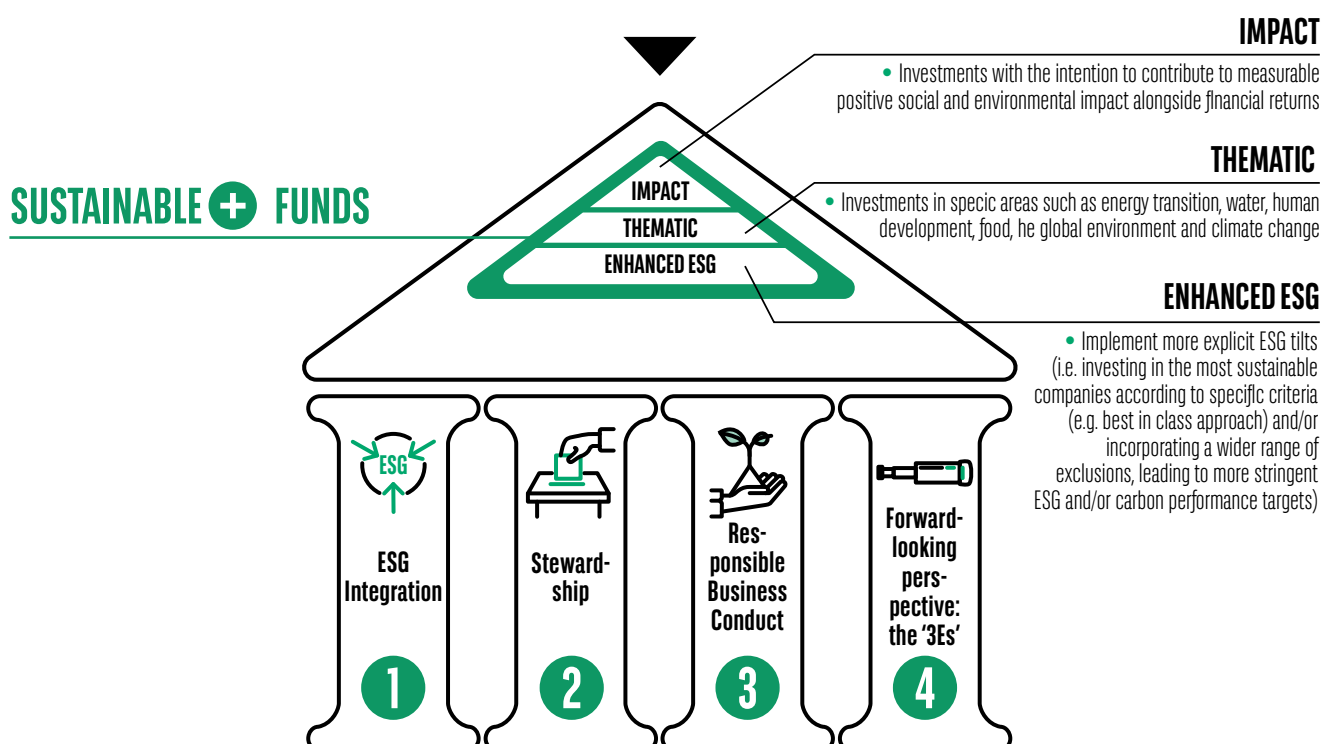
IMPACT

• Investments with the intention to contribute to measurable positive social and environmental impact alongside financial returns

THEMATIC

• Investments in specic areas such as energy transition, water, human development, food, he global environment and climate change

ENHANCED ESG

• Implement more explicit ESG tilts (i.e. investing in the most sustainable companies according to specific criteria (e.g. best in class approach) and/or incorporating a wider range of exclusions, leading to more stringent ESG and/or carbon performance targets)

SUSTAINABLE + FUNDS

IMPACT
THEMATIC
ENHANCED ESG

ESG

ESG Integration

1

Steward-ship

2

Res-ponsible Business Conduct

3

Forward-looking pers-pective: the '3Es'

4